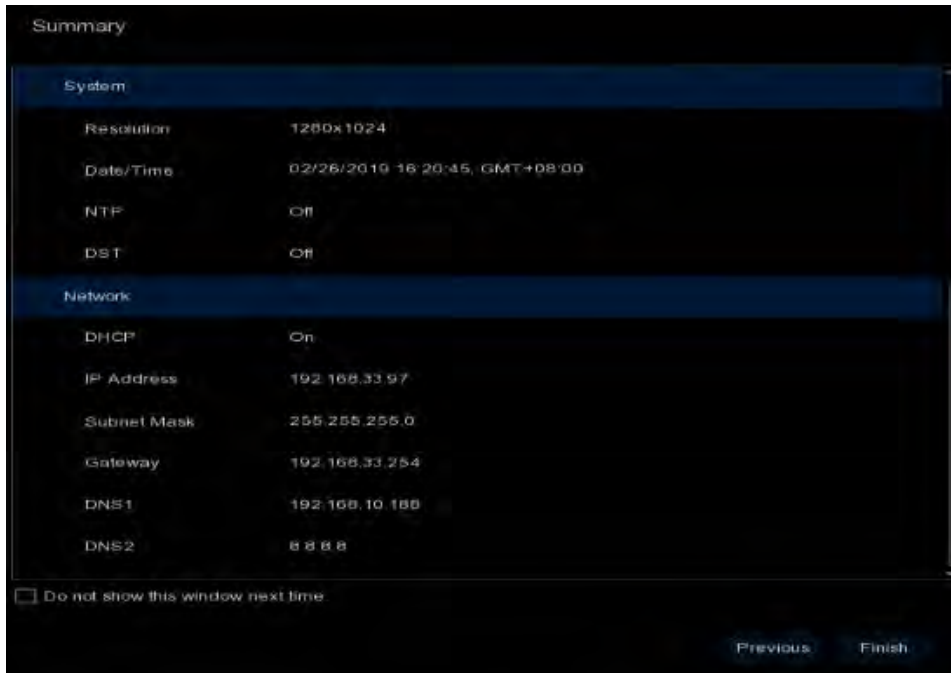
Summary

System

| | |
|---|---|
| Resolution | 1280x1024 |
| Date/Time | 02/26/2019 16:20:45, GMT+08:00 |
| NTP | Off |
| DST | Off |

Network

| | |
|---|---|
| DHCP | On |
| IP Address | 192.168.33.97 |
| Subnet Mask | 255.255.255.0 |
| Gateway | 192.168.33.254 |
| DNS1 | 192.168.10.188 |
| DNS2 | 8.8.8.8 |

Do not show this window next time

Previous Finish